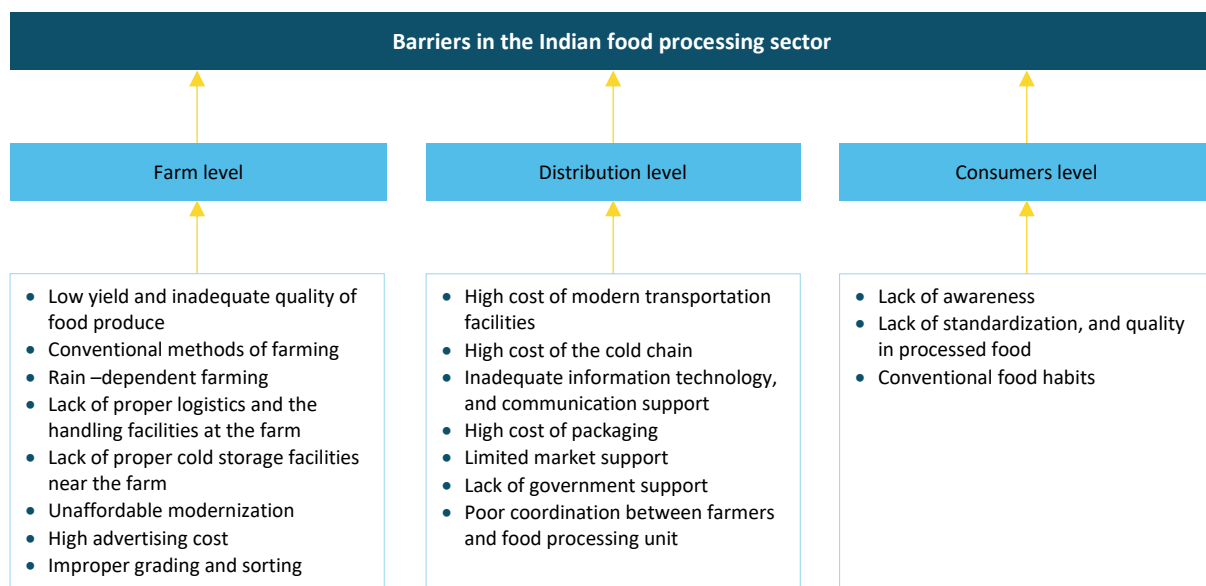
Barriers in the Indian food processing sector

Farm level

Distribution level

Consumers level

- Low yield and inadequate quality of food produce
- Conventional methods of farming
- Rain –dependent farming
- Lack of proper logistics and the handling facilities at the farm
- Lack of proper cold storage facilities near the farm
- Unaffordable modernization
- High advertising cost
- Improper grading and sorting

- High cost of modern transportation facilities
- High cost of the cold chain
- Inadequate information technology, and communication support
- High cost of packaging
- Limited market support
- Lack of government support
- Poor coordination between farmers and food processing unit

- Lack of awareness
- Lack of standardization, and quality in processed food
- Conventional food habits